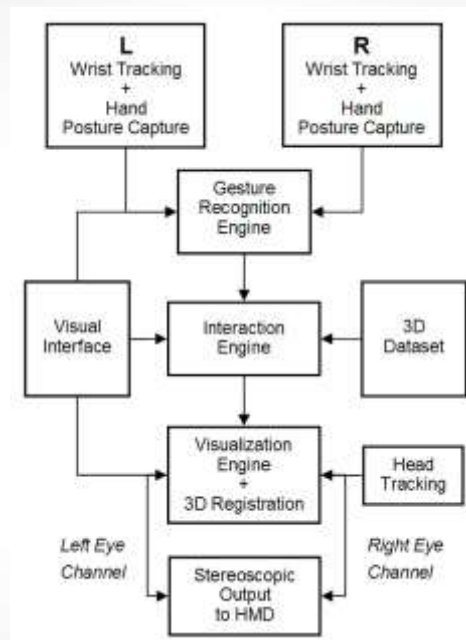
L
Wrist Tracking
+
Hand
Posture Capture

R
Wrist Tracking
+
Hand
Posture Capture

Gesture
Recognition
Engine

Visual
Interface

Interaction
Engine

3D
Dataset

Visualization
Engine
+
3D Registration

Head
Tracking

Left Eye
Channel

Stereoscopic
Output
to HMD

Right Eye
Channel